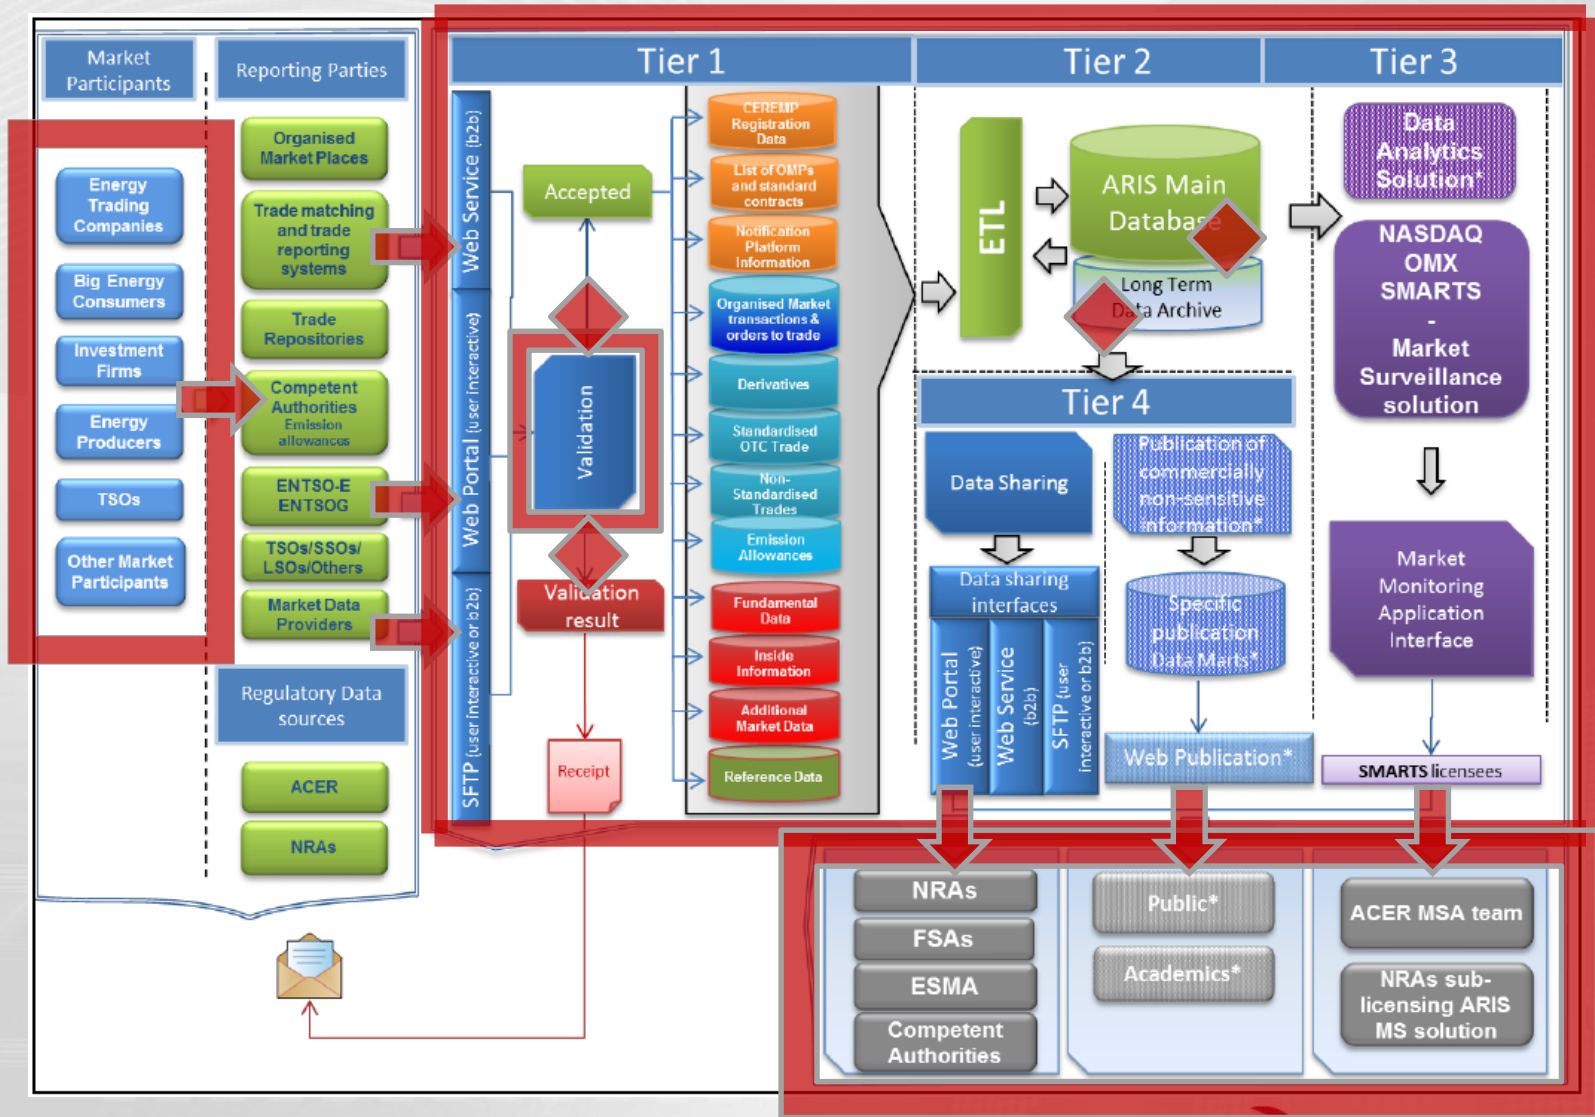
Market Participants

Reporting Parties

Energy Trading Companies

Big Energy Consumers

Investment Firms

Energy Producers

TSOs

Other Market Participants

Organised Market Places

Trade matching and trade reporting systems

Trade Repositories

Competent Authorities Emission allowances

ENTSO-E ENTSOG

TSOs/SSOs/ LSOs/Others

Market Data Providers

Regulatory Data sources

ACER

NRAs

Tier 1

Tier 2

Tier 3

Web Service (b2b)

Web Portal (user interactive)

SFTP (user interactive or b2b)

Accepted

Validation

Validation result

Receipt

CEREMP Registration Data

List of OMPs and standard contracts

Notification Platform Information

Organised Market transactions & orders to trade

Derivatives

Standardised OTC Trade

Non-Standardised Trades

Emission Allowances

Fundamental Data

Inside Information

Additional Market Data

Reference Data

ETL

ARIS Main Database

Long Term Data Archive

Data Analytics Solution*

NASDAQ OMX SMARTS - Market Surveillance solution

Tier 4

Data Sharing

Publication of commercially non-sensitive information*

Data sharing interfaces

Web Portal (user interactive)

Web Service (b2b)

SFTP (user interactive or b2b)

Specific publication Data Marts*

Web Publication*

Market Monitoring Application Interface

SMARTS licensees

NRAs

FSAs

ESMA

Competent Authorities

Public*

Academics*

ACER MSA team

NRAs sub-licensing ARIS MS solution